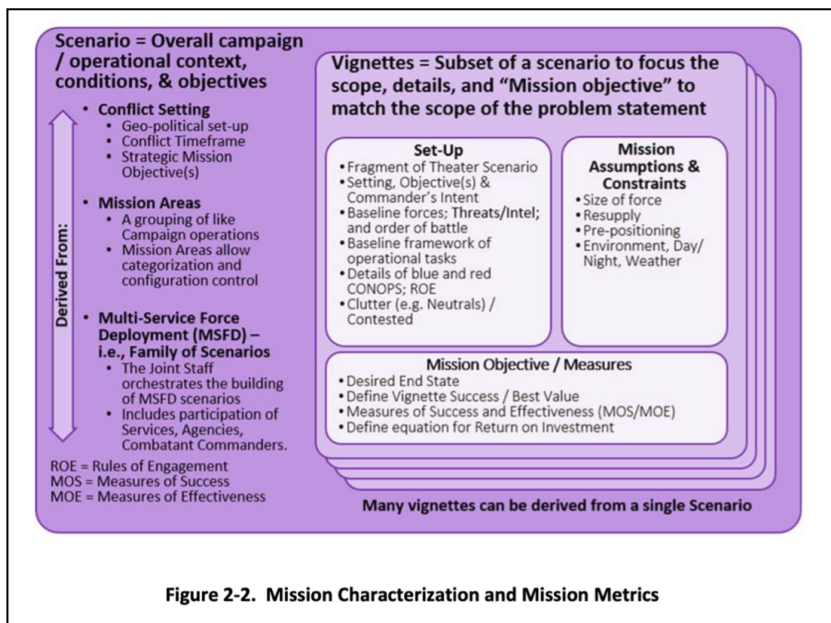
Scenario = Overall campaign / operational context, conditions, & objectives

- Conflict Setting
  - Geo-political set-up
  - Conflict Timeframe
  - Strategic Mission Objective(s)
- Mission Areas
  - A grouping of like Campaign operations
  - Mission Areas allow categorization and configuration control
- Multi-Service Force Deployment (MSFD) – i.e., Family of Scenarios
  - The Joint Staff orchestrates the building of MSFD scenarios
  - Includes participation of Services, Agencies, Combatant Commanders.

Derived From:

ROE = Rules of Engagement
MOS = Measures of Success
MOE = Measures of Effectiveness

Vignettes = Subset of a scenario to focus the scope, details, and "Mission objective" to match the scope of the problem statement

Set-Up
- Fragment of Theater Scenario
- Setting, Objective(s) & Commander's Intent
- Baseline forces; Threats/Intel; and order of battle
- Baseline framework of operational tasks
- Details of blue and red CONOPS; ROE
- Clutter (e.g. Neutrals) / Contested

Mission Assumptions & Constraints
- Size of force
- Resupply
- Pre-positioning
- Environment, Day/ Night, Weather

Mission Objective / Measures
- Desired End State
- Define Vignette Success / Best Value
- Measures of Success and Effectiveness (MOS/MOE)
- Define equation for Return on Investment

Many vignettes can be derived from a single Scenario

Figure 2-2. Mission Characterization and Mission Metrics